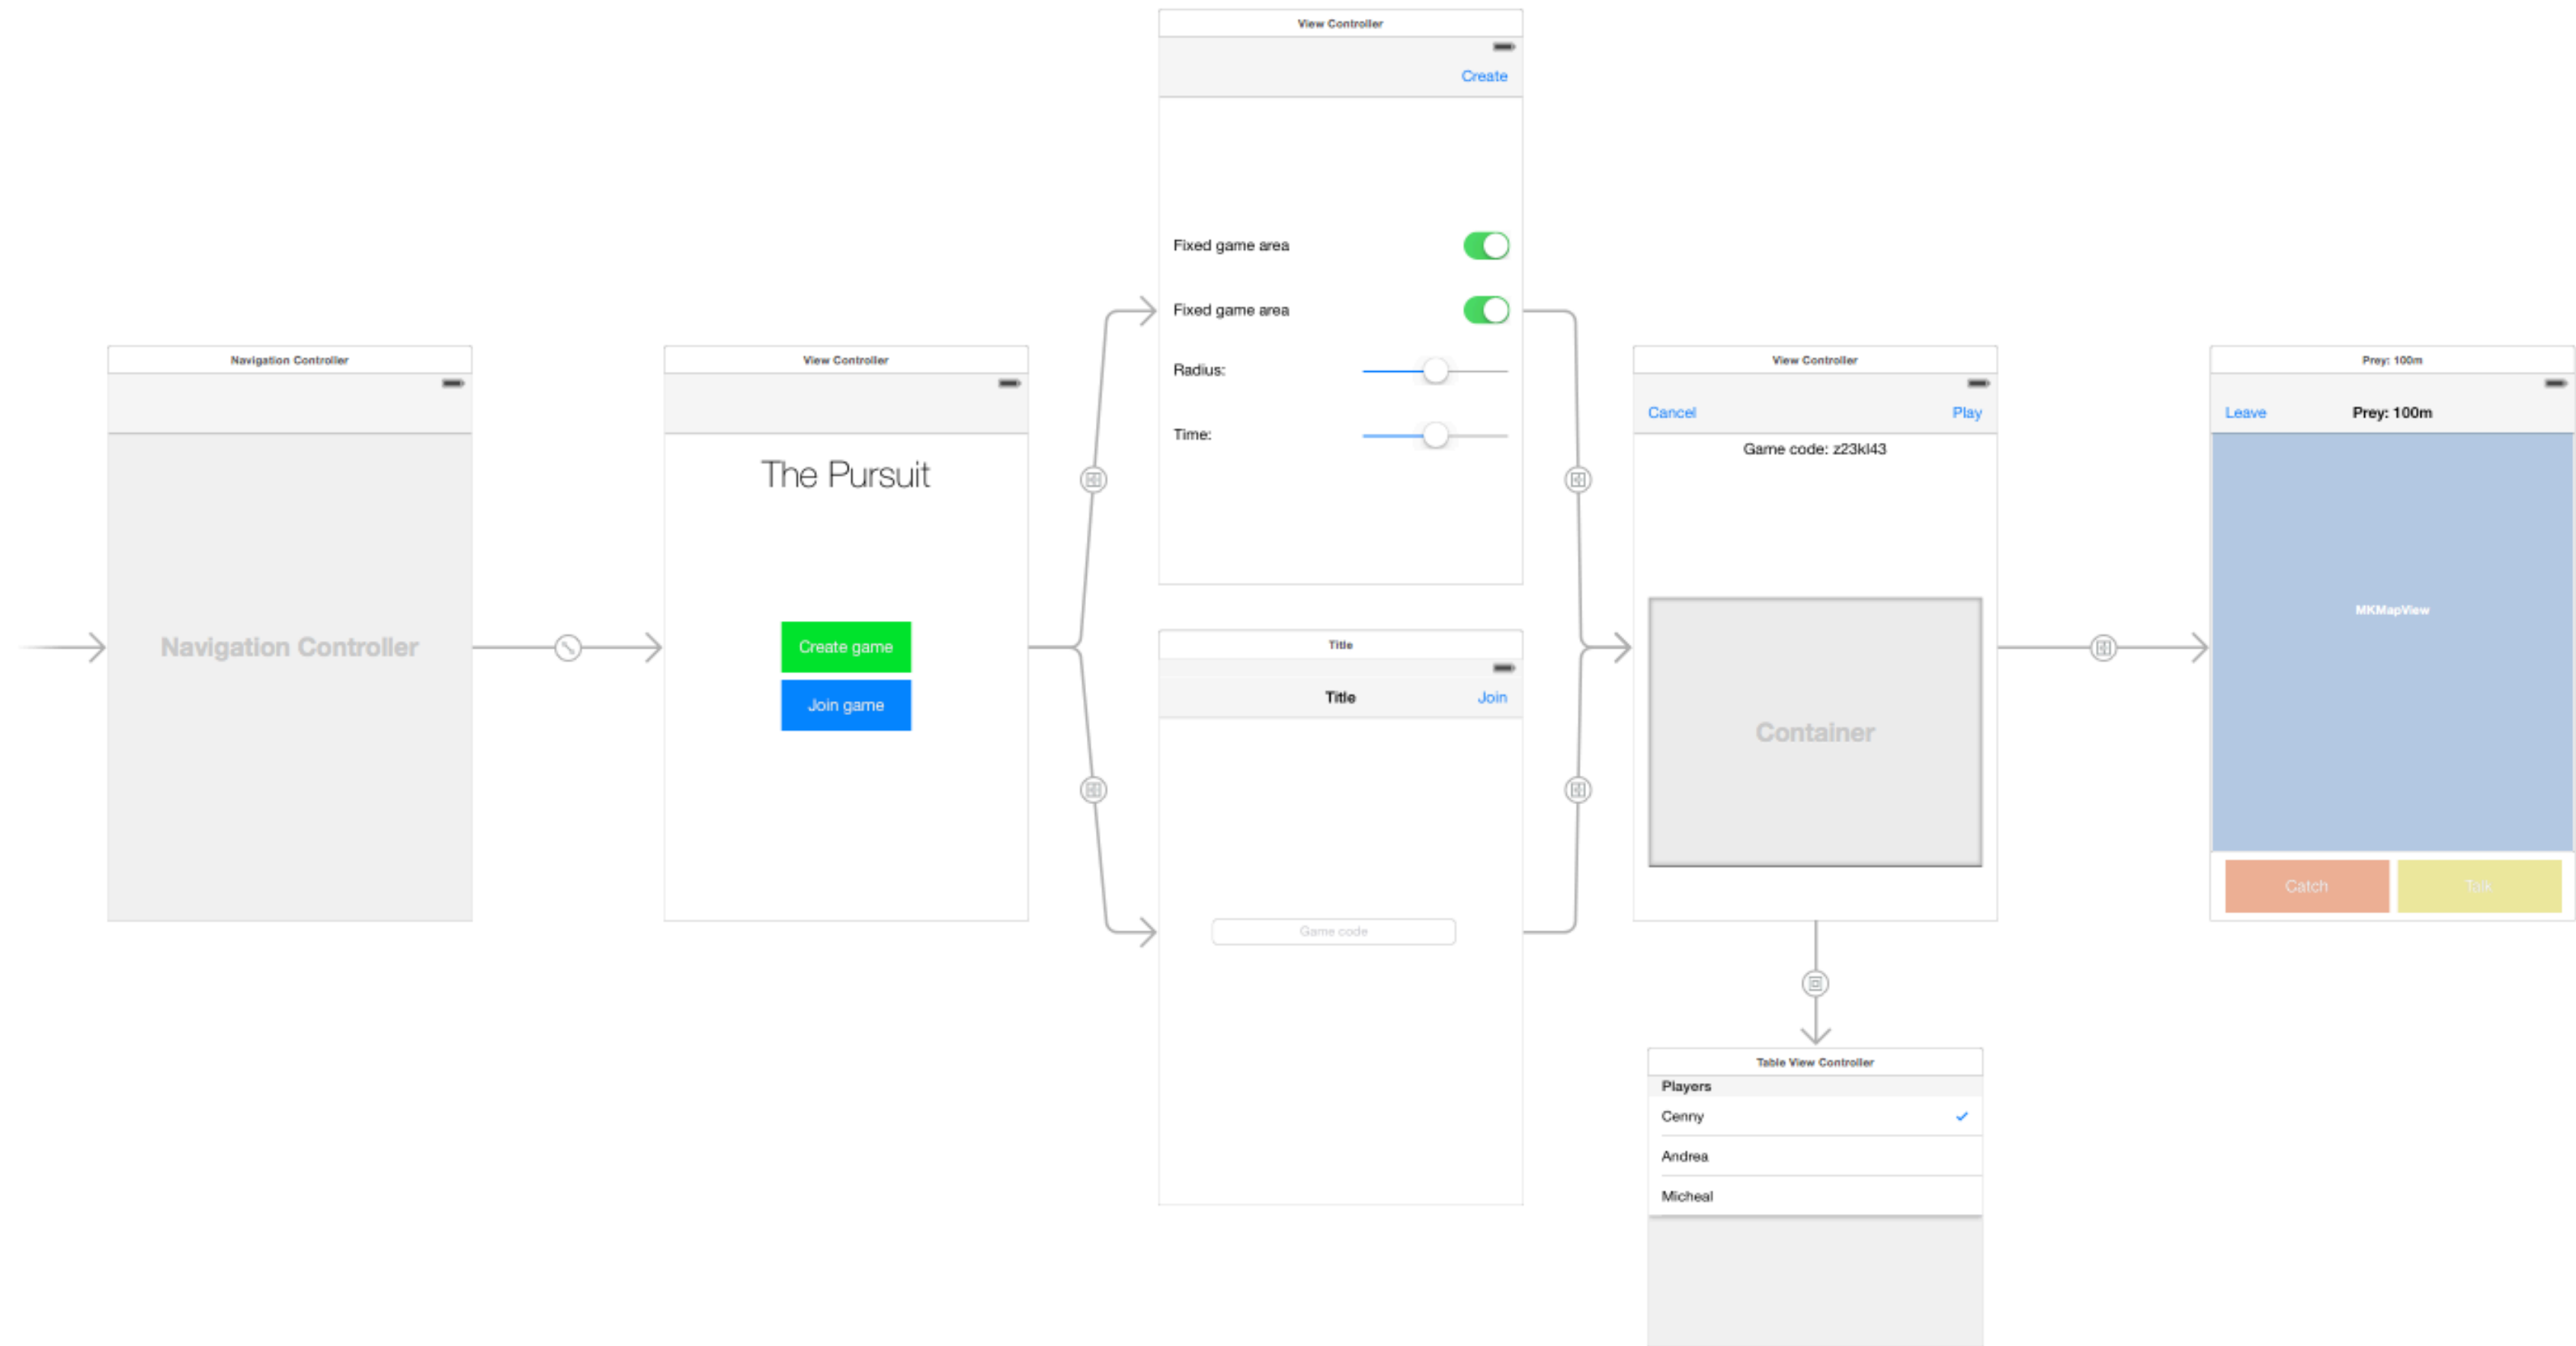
Navigation Controller

Navigation Controller

View Controller

The Pursuit

Create game

Join game

View Controller

Create

Fixed game area

Fixed game area

Radius:

Time:

Title

Title

Join

Game code

View Controller

Cancel

Play

Game code: z23kl43

Container

Table View Controller

Players

Cenny

Andrea

Micheal

Prey: 100m

Leave

Prey: 100m

MKMapView

Catch

Talk